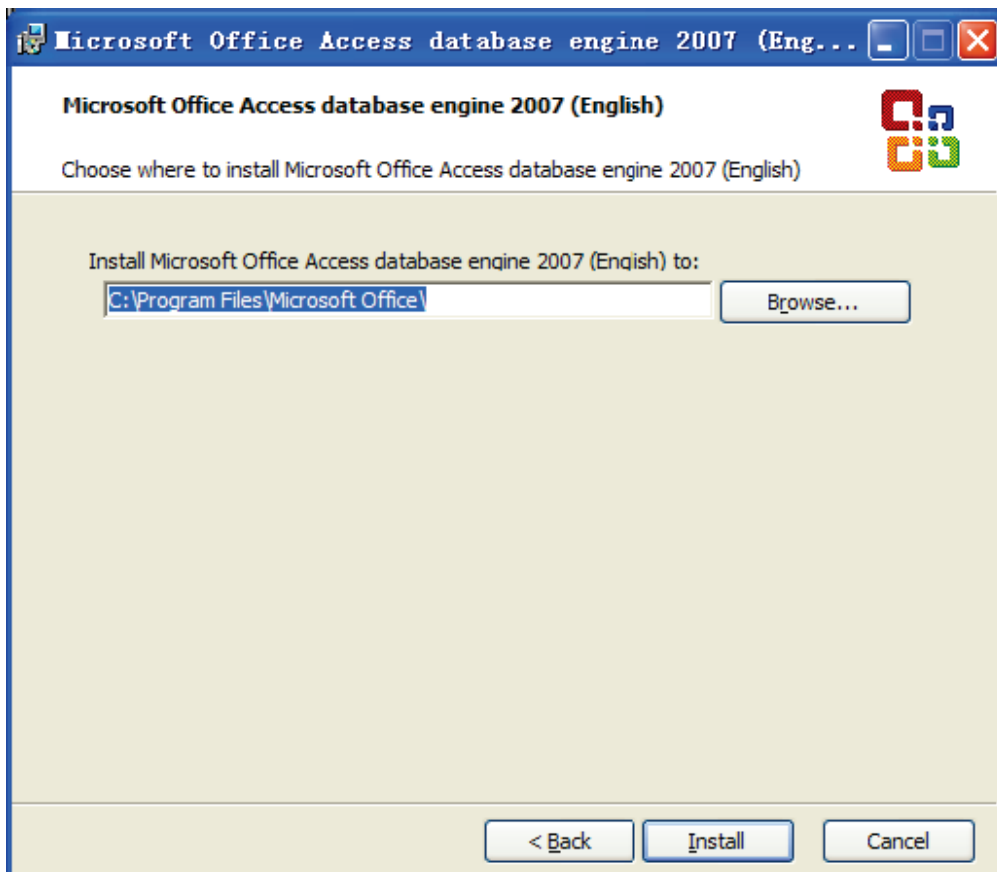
Microsoft Office Access database engine 2007 (Eng...

Microsoft Office Access database engine 2007 (English)

Choose where to install Microsoft Office Access database engine 2007 (English)

Install Microsoft Office Access database engine 2007 (Engish) to:

C:\Program Files\Microsoft Office\

Browse...

< Back

Install

Cancel